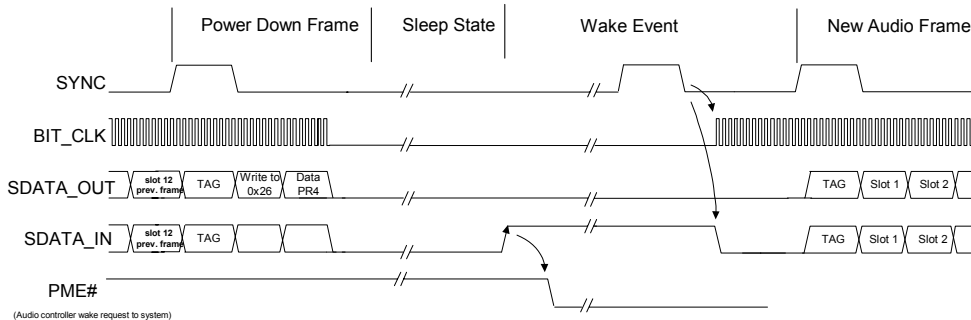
Power Down Frame
Sleep State
Wake Event
New Audio Frame

SYNC

BIT_CLK

SDATA_OUT
slot 12 prev. frame
TAG
Write to 0x26
Data PR4
TAG
Slot 1
Slot 2

SDATA_IN
slot 12 prev. frame
TAG
TAG
Slot 1
Slot 2

PME#
(Audio controller wake request to system)